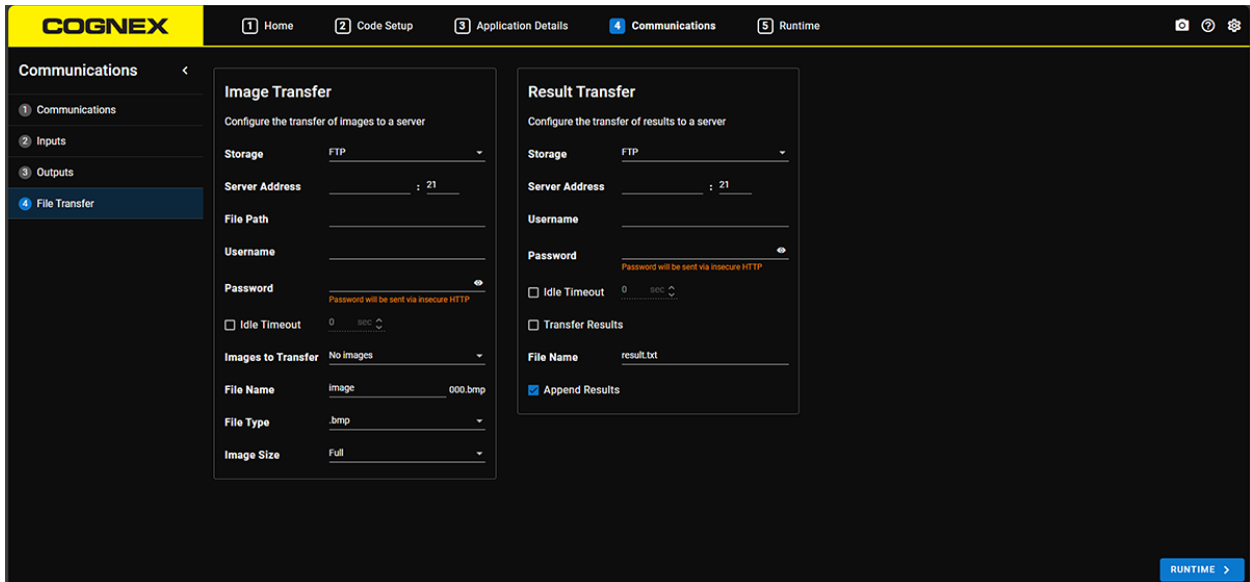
COGNEX

1 Home
2 Code Setup
3 Application Details
4 Communications
5 Runtime

Communications

1 Communications
2 Inputs
3 Outputs
4 File Transfer

Image Transfer

Configure the transfer of images to a server

Storage FTP

Server Address : 21

File Path

Username

Password

Password will be sent via insecure HTTP

Idle Timeout 0 sec

Images to Transfer No images

File Name image 000.bmp

File Type .bmp

Image Size Full

Result Transfer

Configure the transfer of results to a server

Storage FTP

Server Address : 21

Username

Password

Password will be sent via insecure HTTP

Idle Timeout 0 sec

Transfer Results

File Name result.txt

Append Results

RUNTIME >